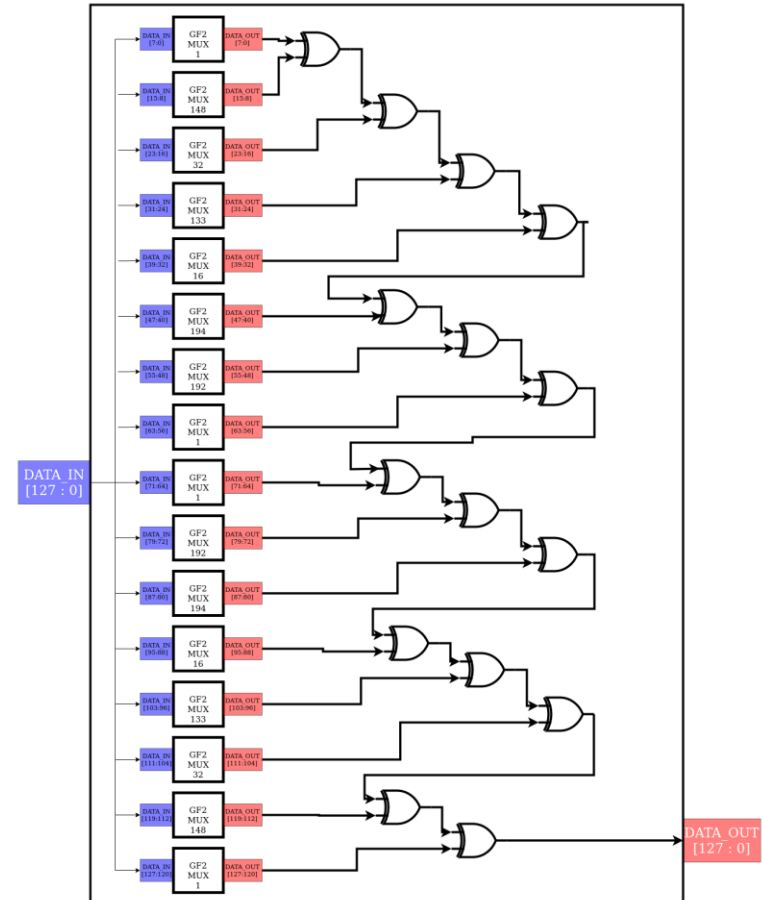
DATA_IN [127 : 0]

DATA_IN [7:0]
GF2 MUX 1
DATA_OUT [7:0]

DATA_IN [15:8]
GF2 MUX 148
DATA_OUT [15:8]

DATA_IN [23:16]
GF2 MUX 32
DATA_OUT [23:16]

DATA_IN [31:24]
GF2 MUX 133
DATA_OUT [31:24]

DATA_IN [39:32]
GF2 MUX 16
DATA_OUT [39:32]

DATA_IN [47:40]
GF2 MUX 194
DATA_OUT [47:40]

DATA_IN [55:48]
GF2 MUX 192
DATA_OUT [55:48]

DATA_IN [63:56]
GF2 MUX 1
DATA_OUT [63:56]

DATA_IN [71:64]
GF2 MUX 1
DATA_OUT [71:64]

DATA_IN [79:72]
GF2 MUX 192
DATA_OUT [79:72]

DATA_IN [87:80]
GF2 MUX 194
DATA_OUT [87:80]

DATA_IN [95:88]
GF2 MUX 16
DATA_OUT [95:88]

DATA_IN [103:96]
GF2 MUX 133
DATA_OUT [103:96]

DATA_IN [111:104]
GF2 MUX 32
DATA_OUT [111:104]

DATA_IN [119:112]
GF2 MUX 148
DATA_OUT [119:112]

DATA_IN [127:120]
GF2 MUX 1
DATA_OUT [127:120]

DATA_OUT [127 : 0]